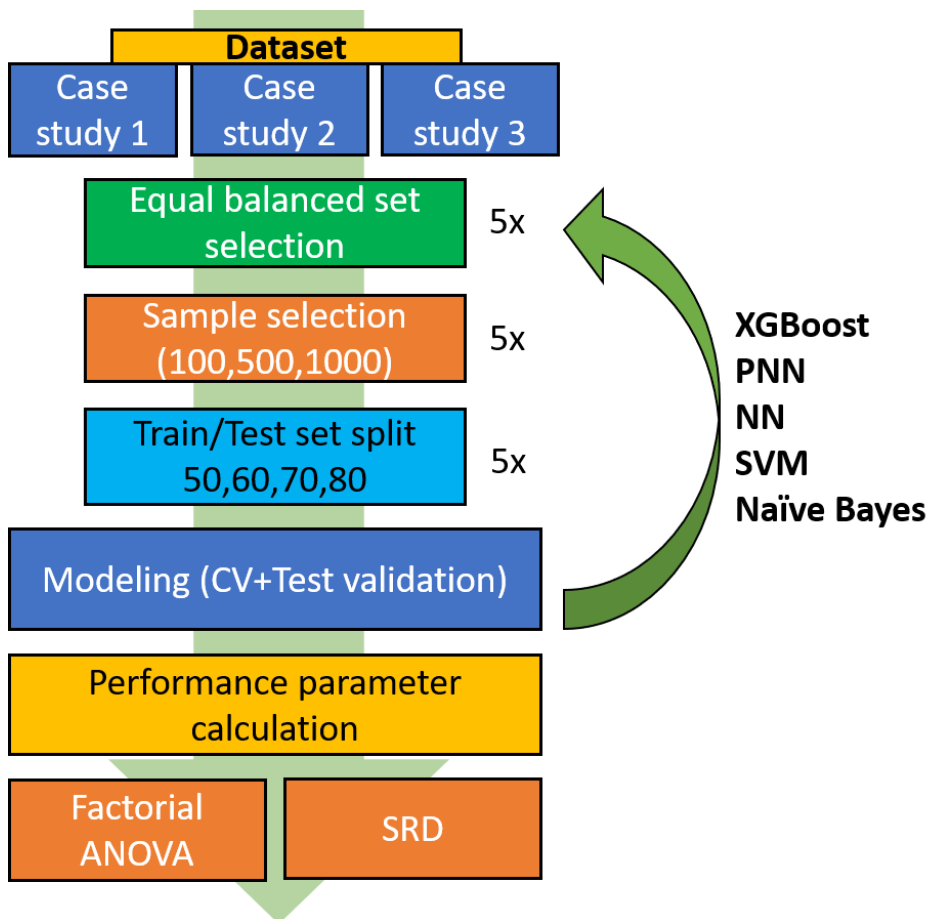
Dataset

Case study 1

Case study 2

Case study 3

Equal balanced set selection

5x

Sample selection (100,500,1000)

5x

Train/Test set split 50,60,70,80

5x

XGBoost
PNN
NN
SVM
Naïve Bayes

Modeling (CV+Test validation)

Performance parameter calculation

Factorial ANOVA

SRD